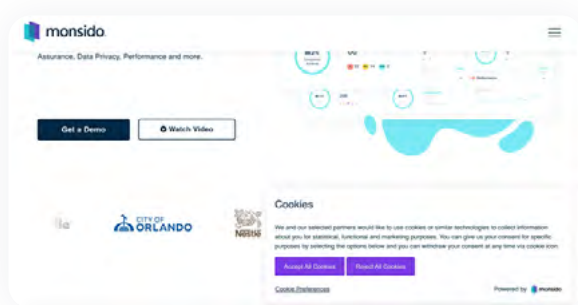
monsido

Assurance, Data Privacy, Performance and more.

Get a Demo

Watch Video

CITY OF ORLANDO

Cookies

We and our selected partners would like to use cookies or similar technologies to collect information about you for statistical, functional and marketing purposes. You can give us your consent for specific purposes by selecting the options below and you can withdraw your consent at any time via cookie icon.

Accept All Cookies

Reject All Cookies

Cookie Preferences

Powered by monsido